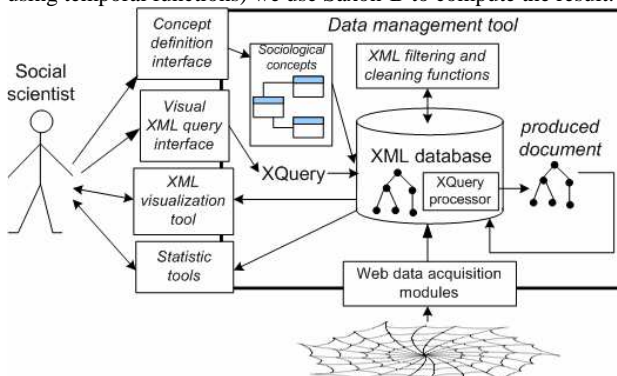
using temporal functions) we use Saxon-B to compute the result.

Data management tool

Social scientist

Concept definition interface

Sociological concepts

XML filtering and cleaning functions

Visual XML query interface

XQuery

XML database

produced document

XML visualization tool

XQuery processor

Statistic tools

Web data acquisition modules